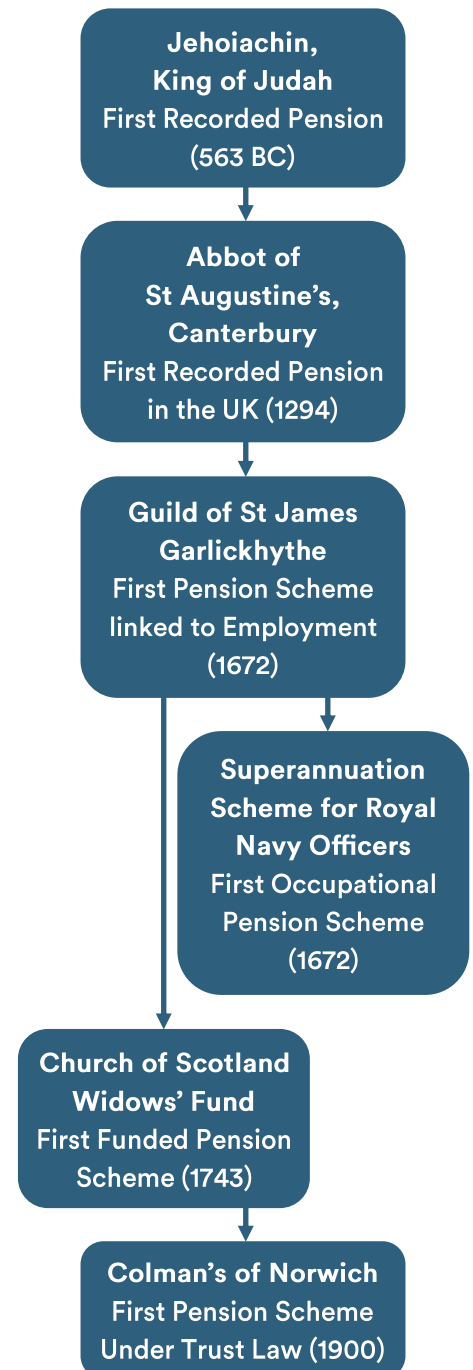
Jehoiachin, King of Judah
First Recorded Pension (563 BC)

Abbot of St Augustine’s, Canterbury
First Recorded Pension in the UK (1294)

Guild of St James Garlickhythe
First Pension Scheme linked to Employment (1672)

Superannuation Scheme for Royal Navy Officers
First Occupational Pension Scheme (1672)

Church of Scotland Widows’ Fund
First Funded Pension Scheme (1743)

Colman’s of Norwich
First Pension Scheme Under Trust Law (1900)